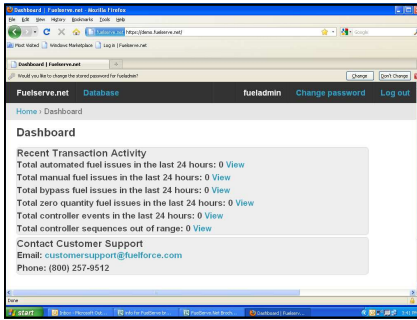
Dashboard | Fuelserve.net - Mozilla Firefox
File Edit View History Bookmarks Tools Help
fuelserve.net https://demo.fuelserve.net/
Google
Most Visited Windows Marketplace Log in | Fuelserve.net
Dashboard | Fuelserve.net
Would you like to change the stored password for fueladmin?
Change Don't Change
Fuelserve.net Database fueladmin Change password Log out
Home › Dashboard
Dashboard
Recent Transaction Activity
Total automated fuel issues in the last 24 hours: 0 View
Total manual fuel issues in the last 24 hours: 0 View
Total bypass fuel issues in the last 24 hours: 0 View
Total zero quantity fuel issues in the last 24 hours: 0 View
Total controller events in the last 24 hours: 0 View
Total controller sequences out of range: 0 View
Contact Customer Support
Email: customersupport@fuelforce.com
Phone: (800) 257-9512
Done
start Inbox - Microsoft Out... Info for FuelServe br... FuelServe.Net Broch... Dashboard | Fuelserv...